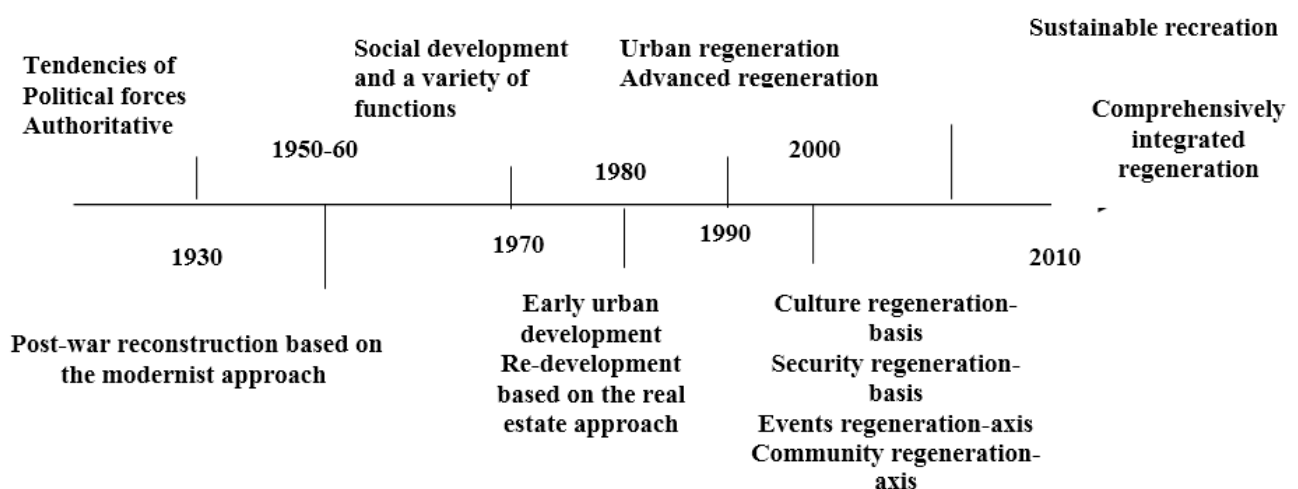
Tendencies of Political forces Authoritative

1950-60

Social development and a variety of functions

Urban regeneration Advanced regeneration

Sustainable recreation

1980

2000

Comprehensively integrated regeneration

1930

1970

1990

2010

Post-war reconstruction based on the modernist approach

Early urban development Re-development based on the real estate approach

Culture regeneration-basis
Security regeneration-basis
Events regeneration-axis
Community regeneration-axis